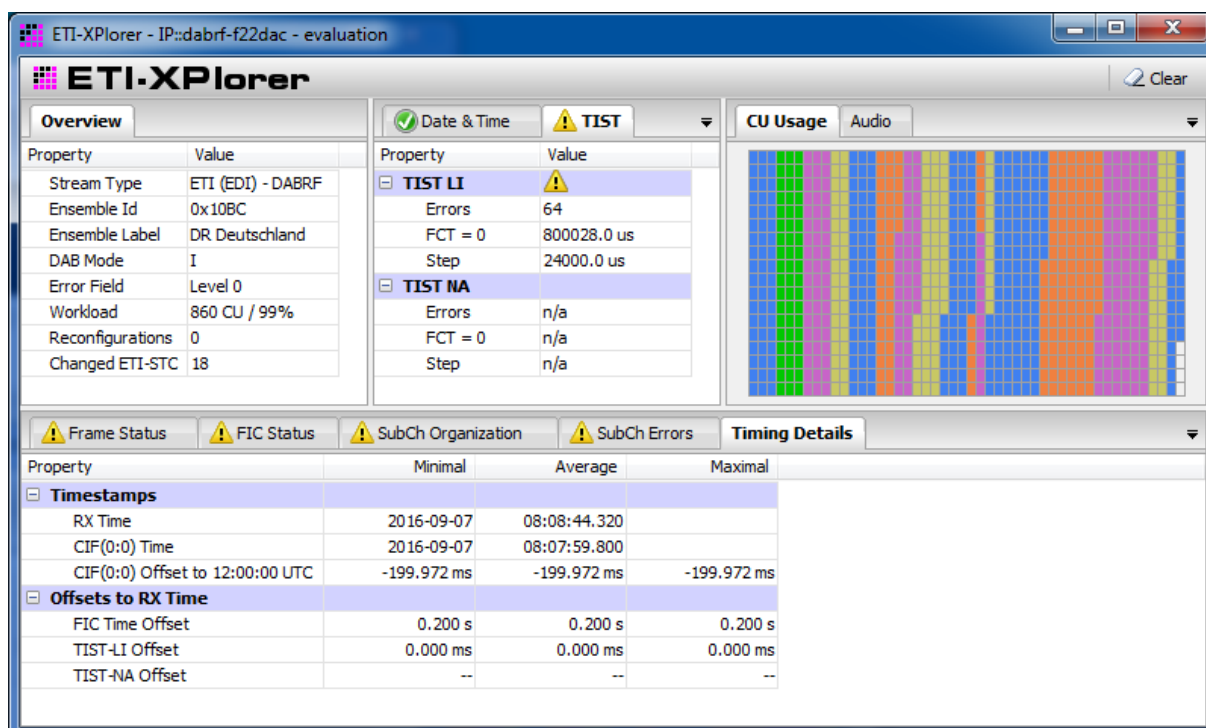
ETI-XPlorer - IP::dabrf-f22dac - evaluation

ETI-XPlorer

Clear

Overview

| Property | Value |
|---|---|
| Stream Type | ETI (EDI) - DABRF |
| Ensemble Id | 0x10BC |
| Ensemble Label | DR Deutschland |
| DAB Mode | I |
| Error Field | Level 0 |
| Workload | 860 CU / 99% |
| Reconfigurations | 0 |
| Changed ETI-STC | 18 |

Date & Time | TIST

| Property | Value |
|---|---|
| TIST LI | |
| Errors | 64 |
| FCT = 0 | 800028.0 us |
| Step | 24000.0 us |
| TIST NA | |
| Errors | n/a |
| FCT = 0 | n/a |
| Step | n/a |

CU Usage | Audio

Frame Status | FIC Status | SubCh Organization | SubCh Errors | Timing Details

| Property | Minimal | Average | Maximal |
|---|---|---|---|
| Timestamps | | | |
| RX Time | 2016-09-07 | 08:08:44.320 | |
| CIF(0:0) Time | 2016-09-07 | 08:07:59.800 | |
| CIF(0:0) Offset to 12:00:00 UTC | -199.972 ms | -199.972 ms | -199.972 ms |
| Offsets to RX Time | | | |
| FIC Time Offset | 0.200 s | 0.200 s | 0.200 s |
| TIST-LI Offset | 0.000 ms | 0.000 ms | 0.000 ms |
| TIST-NA Offset | -- | -- | -- |